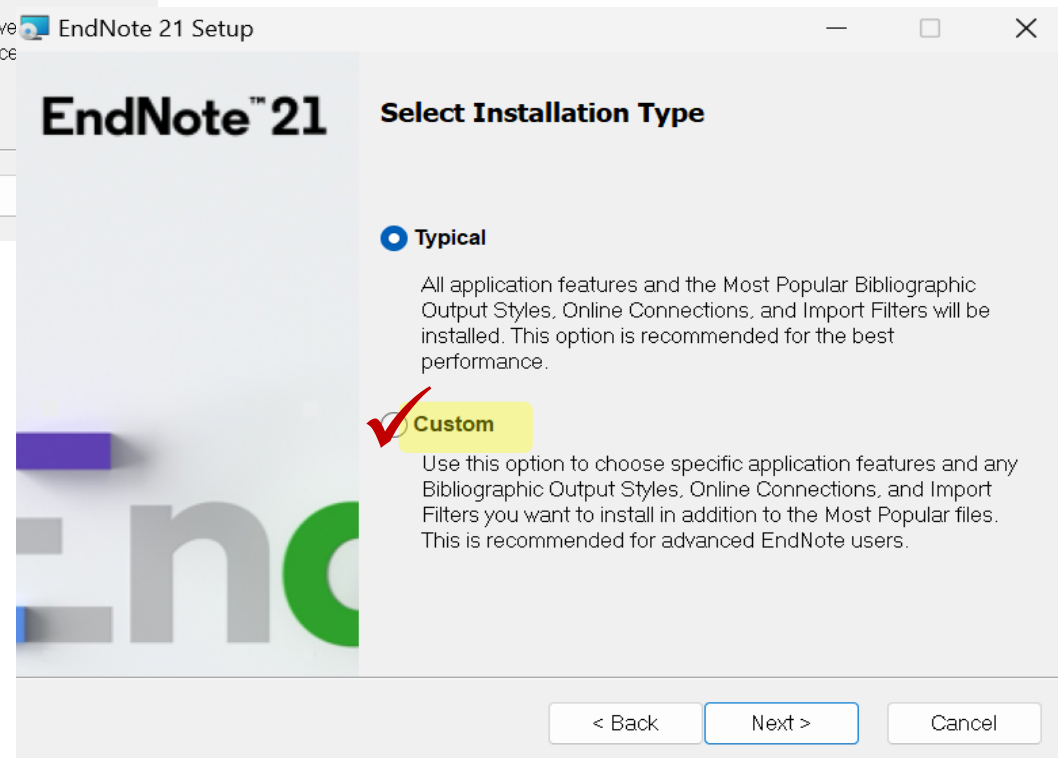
ve
ce

EndNote 21 Setup

EndNote™21

Select Installation Type

Typical

All application features and the Most Popular Bibliographic Output Styles, Online Connections, and Import Filters will be installed. This option is recommended for the best performance.

Custom

Use this option to choose specific application features and any Bibliographic Output Styles, Online Connections, and Import Filters you want to install in addition to the Most Popular files. This is recommended for advanced EndNote users.

End

< Back   Next >   Cancel